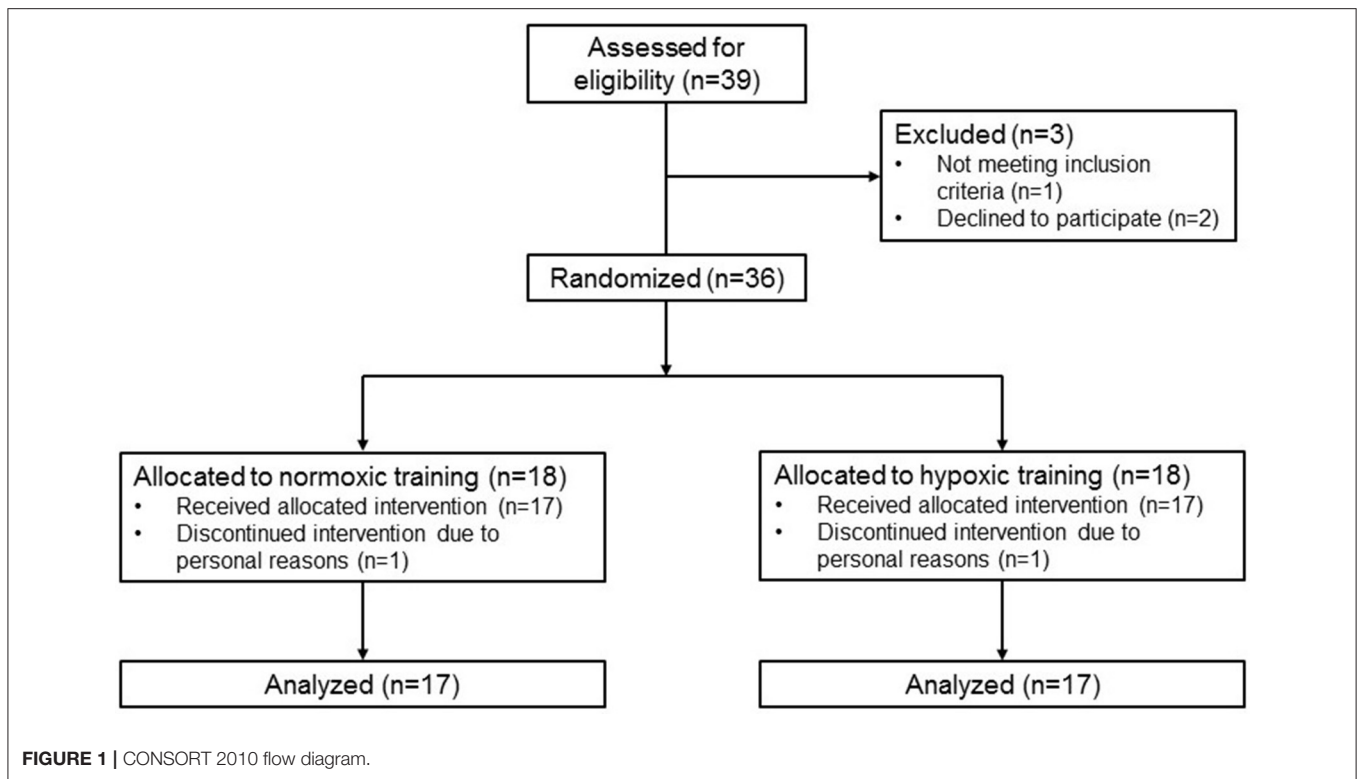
Assessed for eligibility (n=39)

Excluded (n=3)
• Not meeting inclusion criteria (n=1)
• Declined to participate (n=2)

Randomized (n=36)

Allocated to normoxic training (n=18)
• Received allocated intervention (n=17)
• Discontinued intervention due to personal reasons (n=1)

Allocated to hypoxic training (n=18)
• Received allocated intervention (n=17)
• Discontinued intervention due to personal reasons (n=1)

Analyzed (n=17)

Analyzed (n=17)

FIGURE 1 | CONSORT 2010 flow diagram.